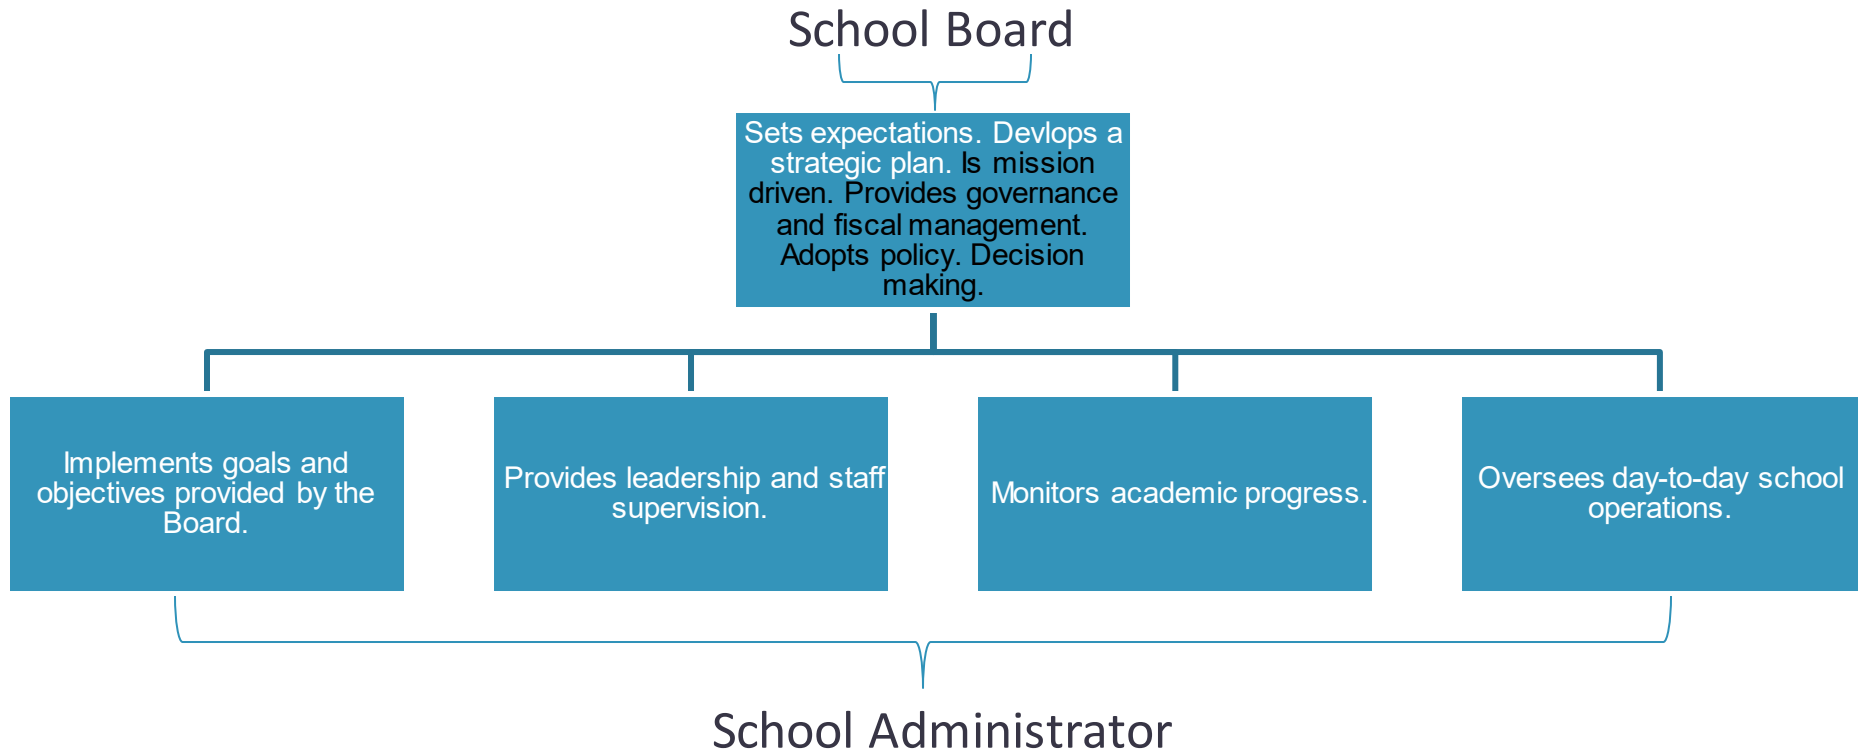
School Board

Sets expectations. Devlops a strategic plan. Is mission driven. Provides governance and fiscal management. Adopts policy. Decision making.

Implements goals and objectives provided by the Board.

Provides leadership and staff supervision.

Monitors academic progress.

Oversees day-to-day school operations.

School Administrator